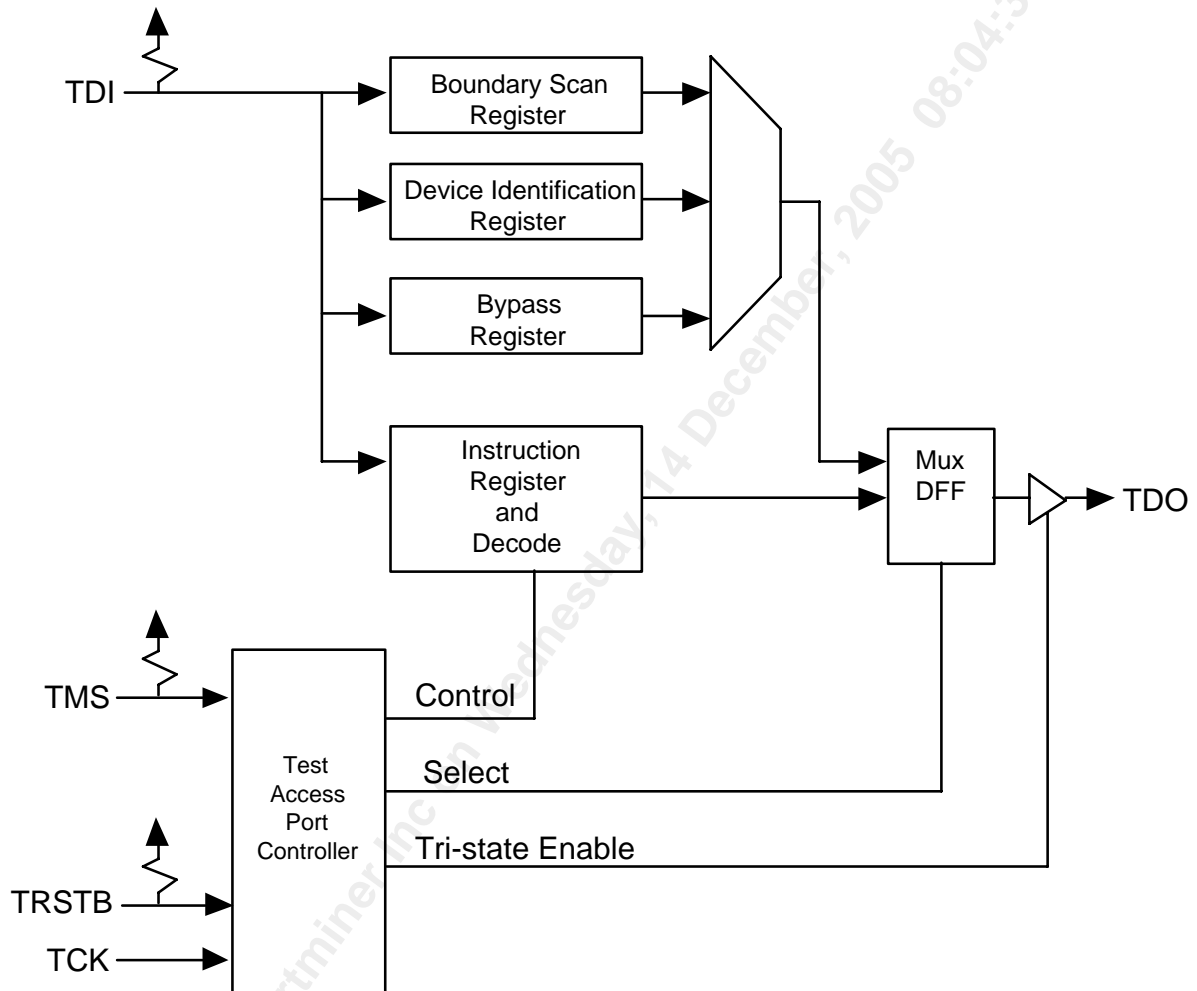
TDI

Boundary Scan Register

Device Identification Register

Bypass Register

Instruction Register and Decode

Mux DFF

TDO

TMS

Control

Test Access Port Controller

Select

Tri-state Enable

TRSTB

TCK

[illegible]rtminer Inc on Wednesday, 14 December, 2005 08:04:3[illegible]